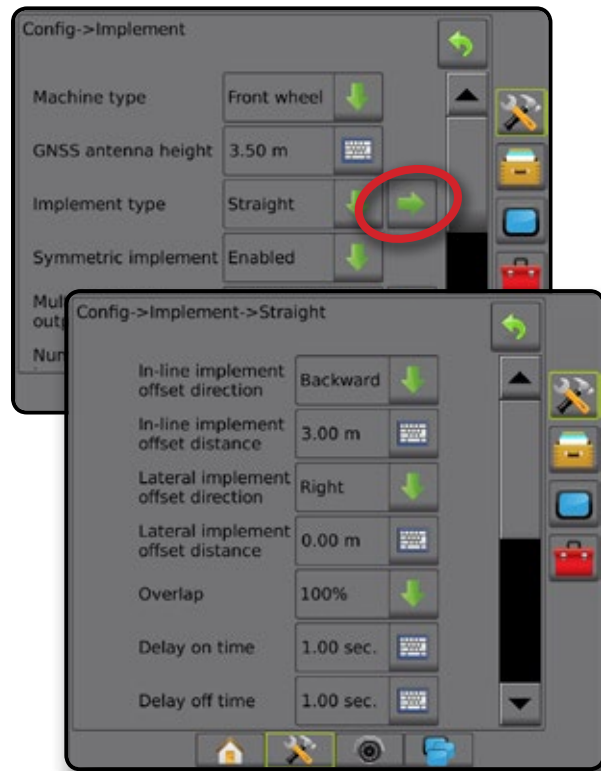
Config->Implement

Machine type | Front wheel
GNSS antenna height | 3.50 m
Implement type | Straight
Symmetric implement | Enabled
Mul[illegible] outp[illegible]
Num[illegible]

Config->Implement->Straight

In-line implement offset direction | Backward
In-line implement offset distance | 3.00 m
Lateral implement offset direction | Right
Lateral implement offset distance | 0.00 m
Overlap | 100%
Delay on time | 1.00 sec.
Delay off time | 1.00 sec.